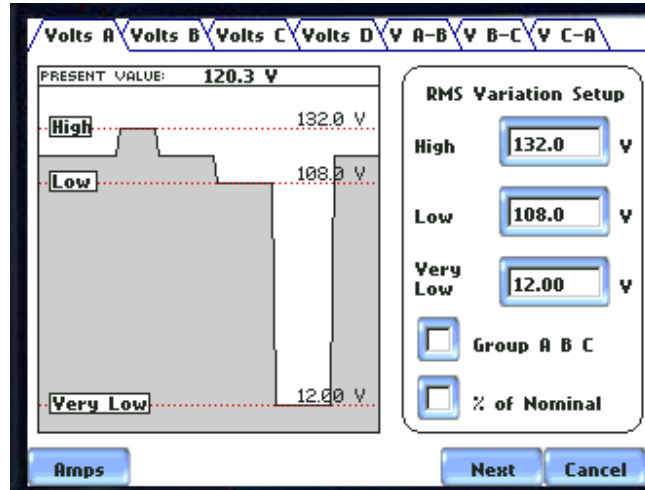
Volts A Volts B Volts C Volts D V A-B V B-C V C-A

PRESENT VALUE: 120.3 V

High 132.0 V

Low 108.0 V

Very Low 12.00 V

RMS Variation Setup

High 132.0 V

Low 108.0 V

Very Low 12.00 V

Group A B C

% of Nominal

Amps

Next

Cancel